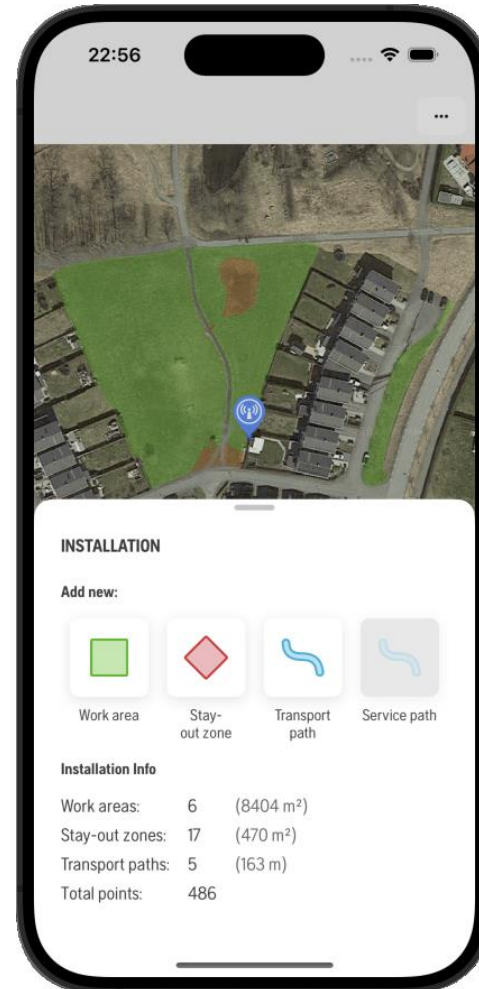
22:56

...

INSTALLATION

Add new:

Work area

Stay-out zone

Transport path

Service path

Installation Info

| | | |
|---|---|---|
| Work areas: | 6 | (8404 m²) |
| Stay-out zones: | 17 | (470 m²) |
| Transport paths: | 5 | (163 m) |
| Total points: | 486 | |